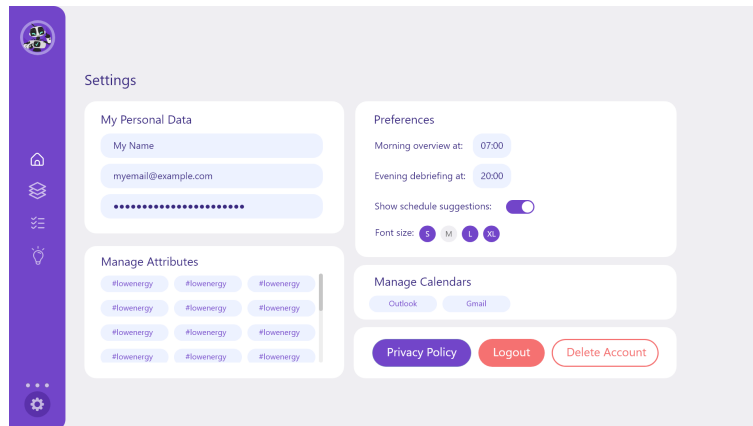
Settings

My Personal Data

My Name

myemail@example.com

••••••••••••••••••••••

Manage Attributes

#lowenergy #lowenergy #lowenergy
#lowenergy #lowenergy #lowenergy
#lowenergy #lowenergy #lowenergy
#lowenergy #lowenergy #lowenergy

Preferences

Morning overview at: 07:00

Evening debriefing at: 20:00

Show schedule suggestions:

Font size: S M L XL

Manage Calendars

Outlook Gmail

Privacy Policy Logout Delete Account